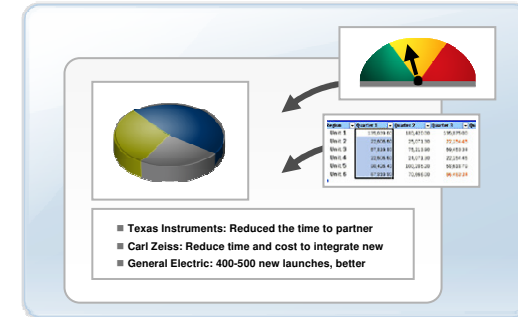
| Region | Quarter 1 | Quarter 2 | Quarter 3 | Qu |
|---|---|---|---|---|
| Unit 1 | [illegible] | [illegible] | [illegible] | |
| Unit 2 | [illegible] | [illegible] | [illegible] | |
| Unit 3 | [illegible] | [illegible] | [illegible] | |
| Unit 4 | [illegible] | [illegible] | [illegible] | |
| Unit 5 | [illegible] | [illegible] | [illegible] | |
| Unit 6 | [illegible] | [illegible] | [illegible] | |

Texas Instruments: Reduced the time to partner

Carl Zeiss: Reduce time and cost to integrate new

General Electric: 400-500 new launches, better